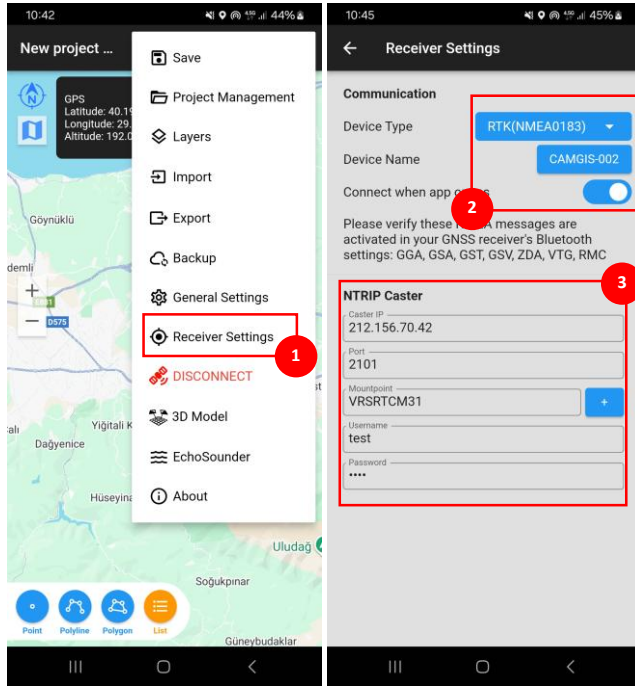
10:42 44%

New project ...

GPS
Latitude: 40.19
Longitude: 29.
Altitude: 192.0

Save
Project Management
Layers
Import
Export
Backup
General Settings
Receiver Settings
1
DISCONNECT
3D Model
EchoSounder
About

Göynüklü
demli
D575
Yiğitali K
Dağyenice
Hüseyin
Uludağ
Soğukpınar
Güneybudaklar

Point
Polyline
Polygon
List

10:45 45%

Receiver Settings

Communication
Device Type
RTK(NMEA0183)
Device Name
CAMGIS-002
Connect when app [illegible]
2
Please verify these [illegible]A messages are activated in your GNSS receiver's Bluetooth settings: GGA, GSA, GST, GSV, ZDA, VTG, RMC

NTRIP Caster
3
Caster IP
212.156.70.42
Port
2101
Mountpoint
VRSRTCM31
+
Username
test
Password
••••